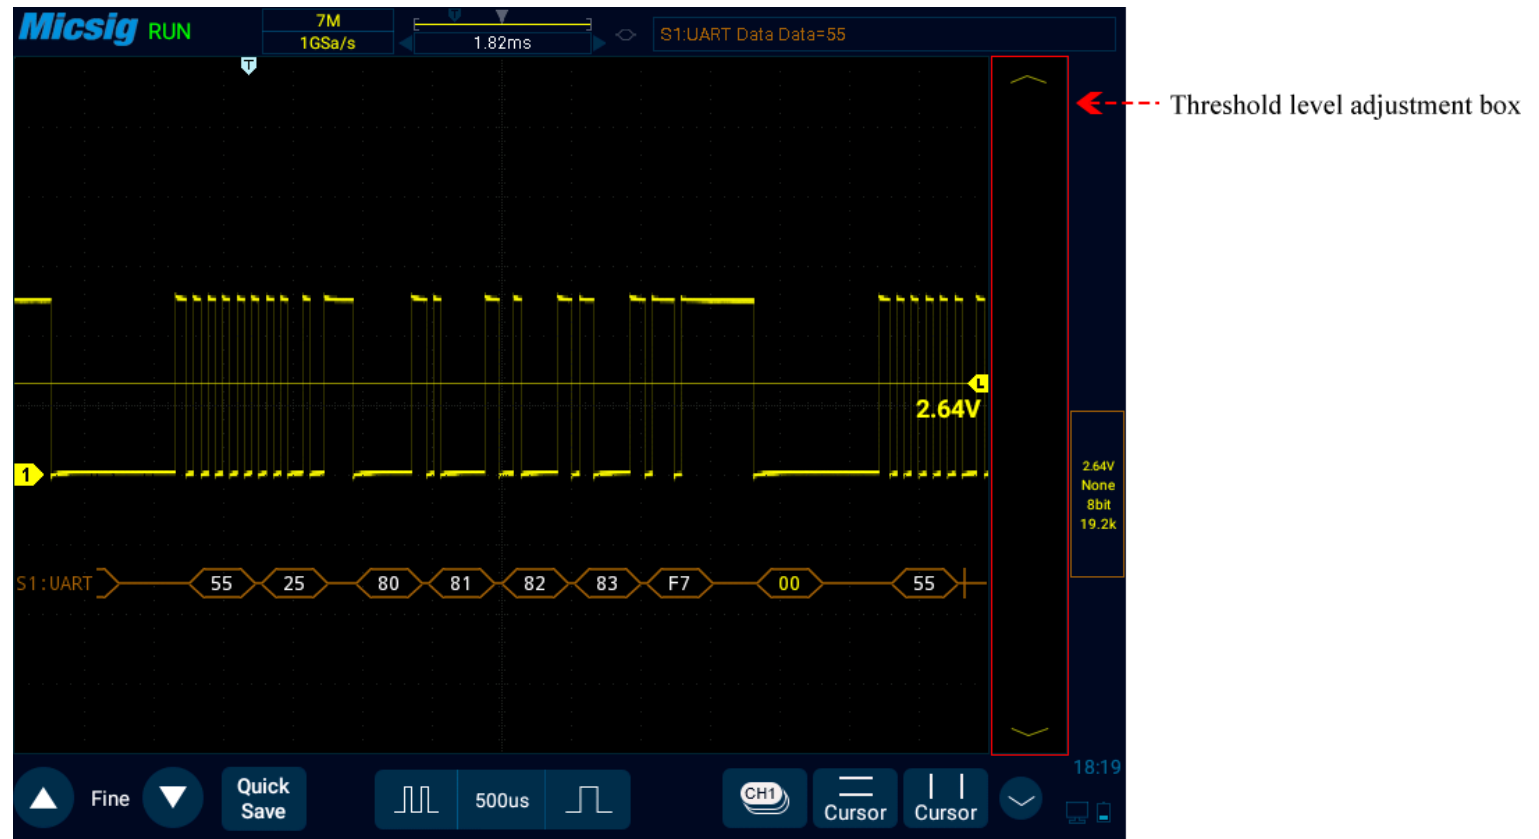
Micsig RUN

7M
1GSa/s

1.82ms

S1:UART Data Data=55

Threshold level adjustment box

T

L
2.64V

1

2.64V
None
8bit
19.2k

S1:UART 55 25 80 81 82 83 F7 00 55

Fine

Quick Save

500us

CH1

Cursor

Cursor

18:19